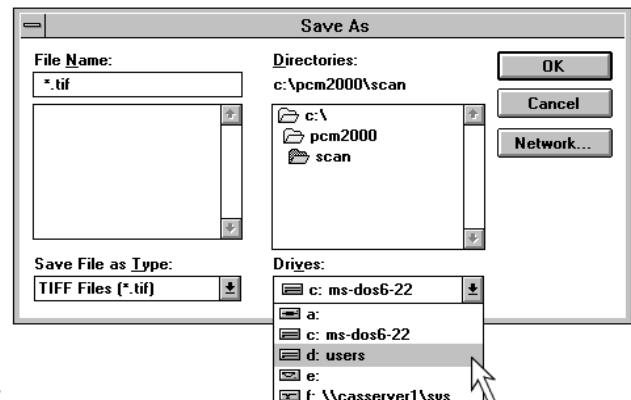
Save As

File Name:
*.tif

Directories:
c:\pcm2000\scan

c:\
pcm2000
scan

OK
Cancel
Network...

Save File as Type:
TIFF Files (*.tif)

Drives:
c: ms-dos6-22

a:
c: ms-dos6-22
d: users
e:
f: \\casserver1\sys